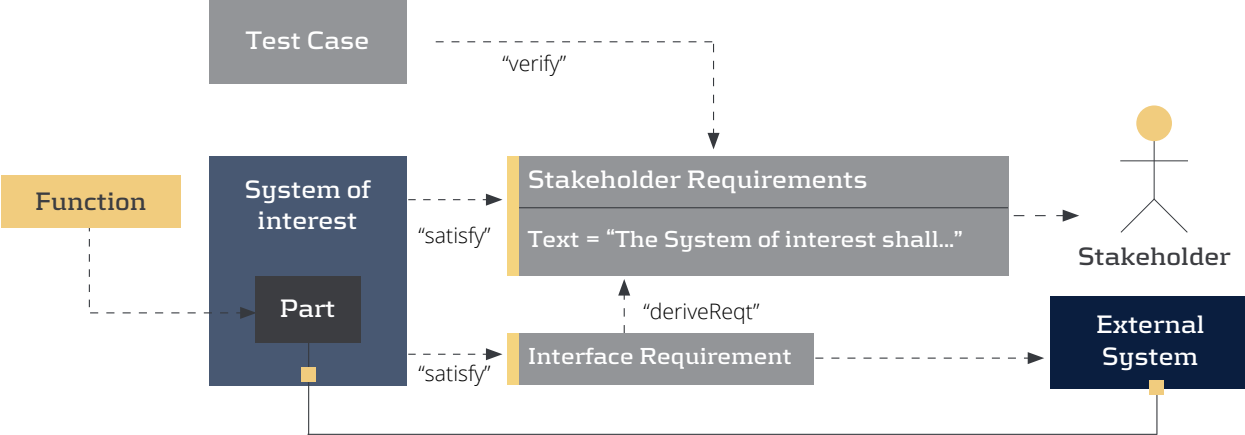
Test Case

"verify"

Function

System of interest

"satisfy"

Stakeholder Requirements

Text = "The System of interest shall..."

Stakeholder

Part

"deriveReqt"

"satisfy"

Interface Requirement

External System